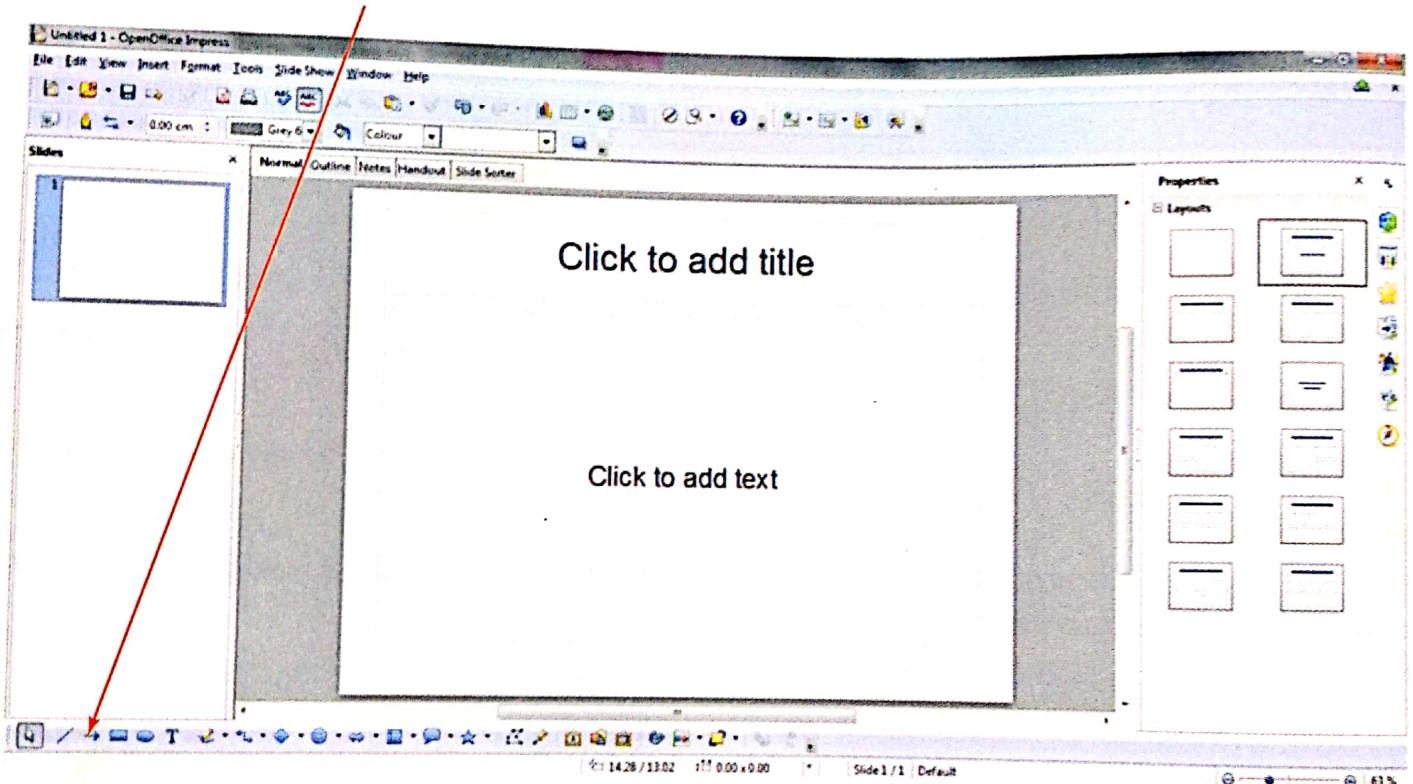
Untitled 1 - OpenOffice Impress

File Edit View Insert Format Tools Slide Show Window Help

0.00 cm Grey 6 Colour

Slides

Normal Outline Notes Handout Slide Sorter

Click to add title

Click to add text

Properties

Layouts

14.28 / 13.02 0.00 x 0.00 Slide 1 / 1 Default 61 %